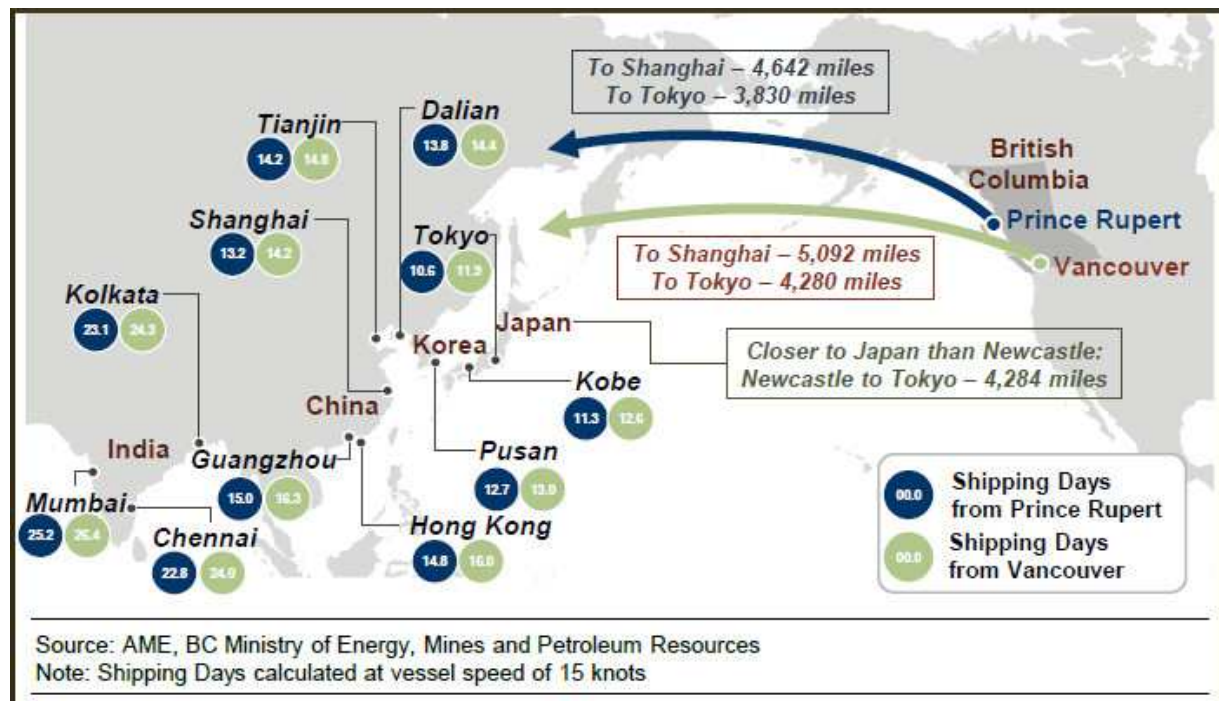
To Shanghai – 4,642 miles
To Tokyo – 3,830 miles

Tianjin
14.2 14.8

Dalian
13.8 14.4

British Columbia

Prince Rupert

Shanghai
13.2 14.2

Tokyo
10.6 11.3

To Shanghai – 5,092 miles
To Tokyo – 4,280 miles

Vancouver

Kolkata
23.1 24.3

Japan

Korea

Closer to Japan than Newcastle:
Newcastle to Tokyo – 4,284 miles

Kobe
11.3 12.0

China

India

Guangzhou
15.0 16.3

Pusan
12.7 13.0

Mumbai
25.2 25.4

Chennai
22.8 24.0

Hong Kong
14.8 16.0

00.0 Shipping Days from Prince Rupert
00.0 Shipping Days from Vancouver

Source: AME, BC Ministry of Energy, Mines and Petroleum Resources
Note: Shipping Days calculated at vessel speed of 15 knots